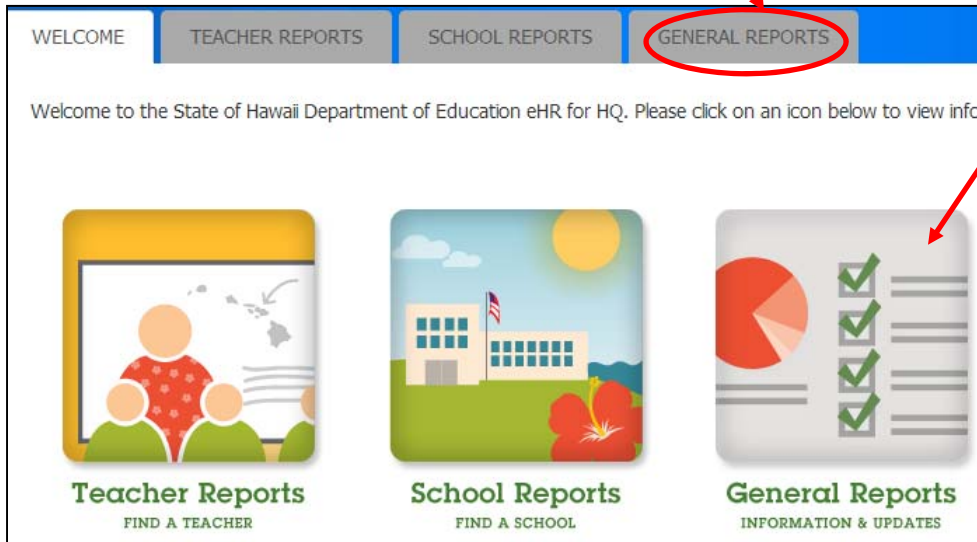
WELCOME | TEACHER REPORTS | SCHOOL REPORTS | GENERAL REPORTS

Welcome to the State of Hawaii Department of Education eHR for HQ. Please click on an icon below to view info

Teacher Reports
FIND A TEACHER

School Reports
FIND A SCHOOL

General Reports
INFORMATION & UPDATES